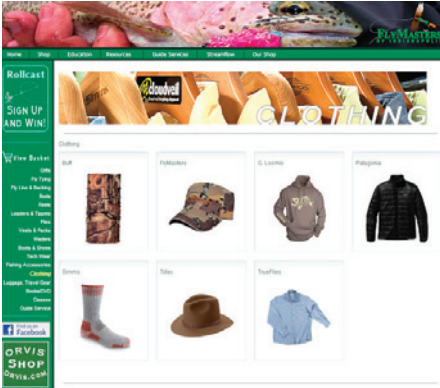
FLYMASTERS

Home Shop Education Resources Guide Services Streamflow Our Shop

Rollcast

SIGN UP AND WIN!

View Basket

Gifts
Fly Tying
Fly Line & Backing
Rods
Reels
Leaders & Tippets
Flies
Vests & Packs
Waders
Boots & Shoes
Tech Wear
Fishing Accessories
Clothing
Luggage, Travel Gear
Books/DVD
Classes
Guide Service

Find us on Facebook

ORVIS SHOP ORVIS.COM

cloudveil

CLOTHING

Clothing

Buff

FlyMasters

G. Loomis

Patagonia

Simms

Tilley

TrueFlies